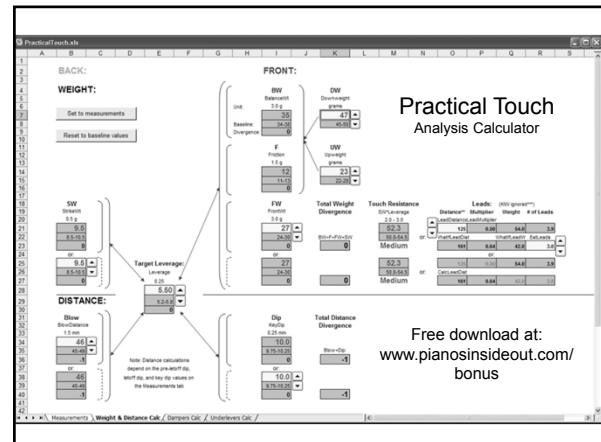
PracticalTouch.xls

BACK:

WEIGHT:

Set to measurements

Reset to baseline values

FRONT:

BW
Balanceweight
Unit: 3.0 g
35
Baseline: 34-36
Divergence: 0

DW
Downweight
grams
47
45-50

Practical Touch
Analysis Calculator

F
Friction
1.5 g
12
11-13
0

UW
Upweight
grams
23
22-26

SW
Strikeweight
0.5 g
9.5
8.5-10.5
0

or:
9.5
8.5-10.5
0

Target Leverage:
Leverage
0.25
5.50
5.2-5.8
0

FW
Frontweight
27
24-30
0

or:
27
24-30
0

Total Weight Divergence
BW+F+FW+SW
0

0

Touch Resistance
SW*Leverage
2.0 - 3.0
52.3
50.6-54.5
Medium

52.3
50.6-54.5
Medium

Leads: (KW ignored***)
Distance** Multiplier Weight # of Leads
LeadDistanceLeadMultiplier
125 0.30 54.0 3.5
WhatIfLeadDist WhatIfLeadWt CalcLeads
101 0.04 42.0 3.0
or:
125 0.30 54.0 3.5
CalcLeadDist
101 0.04 42.0 3.0

DISTANCE:

Blow
BlowDistance
1.5 mm
46
45-48
-1

or:
46
45-48
-1

Note: Distance calculations depend on the pre-letoff dip, letoff dip, and key dip values on the Measurements tab.

Dip
KeyDip
0.25 mm
10.0
9.75-10.25
0

or:
10.0
9.75-10.25
0

Total Distance Divergence
Blow+Dip
-1

-1

Free download at:
www.pianosinsideout.com/
bonus

Measurements / Weight & Distance Calc / Dampers Calc / Underlevers Calc /